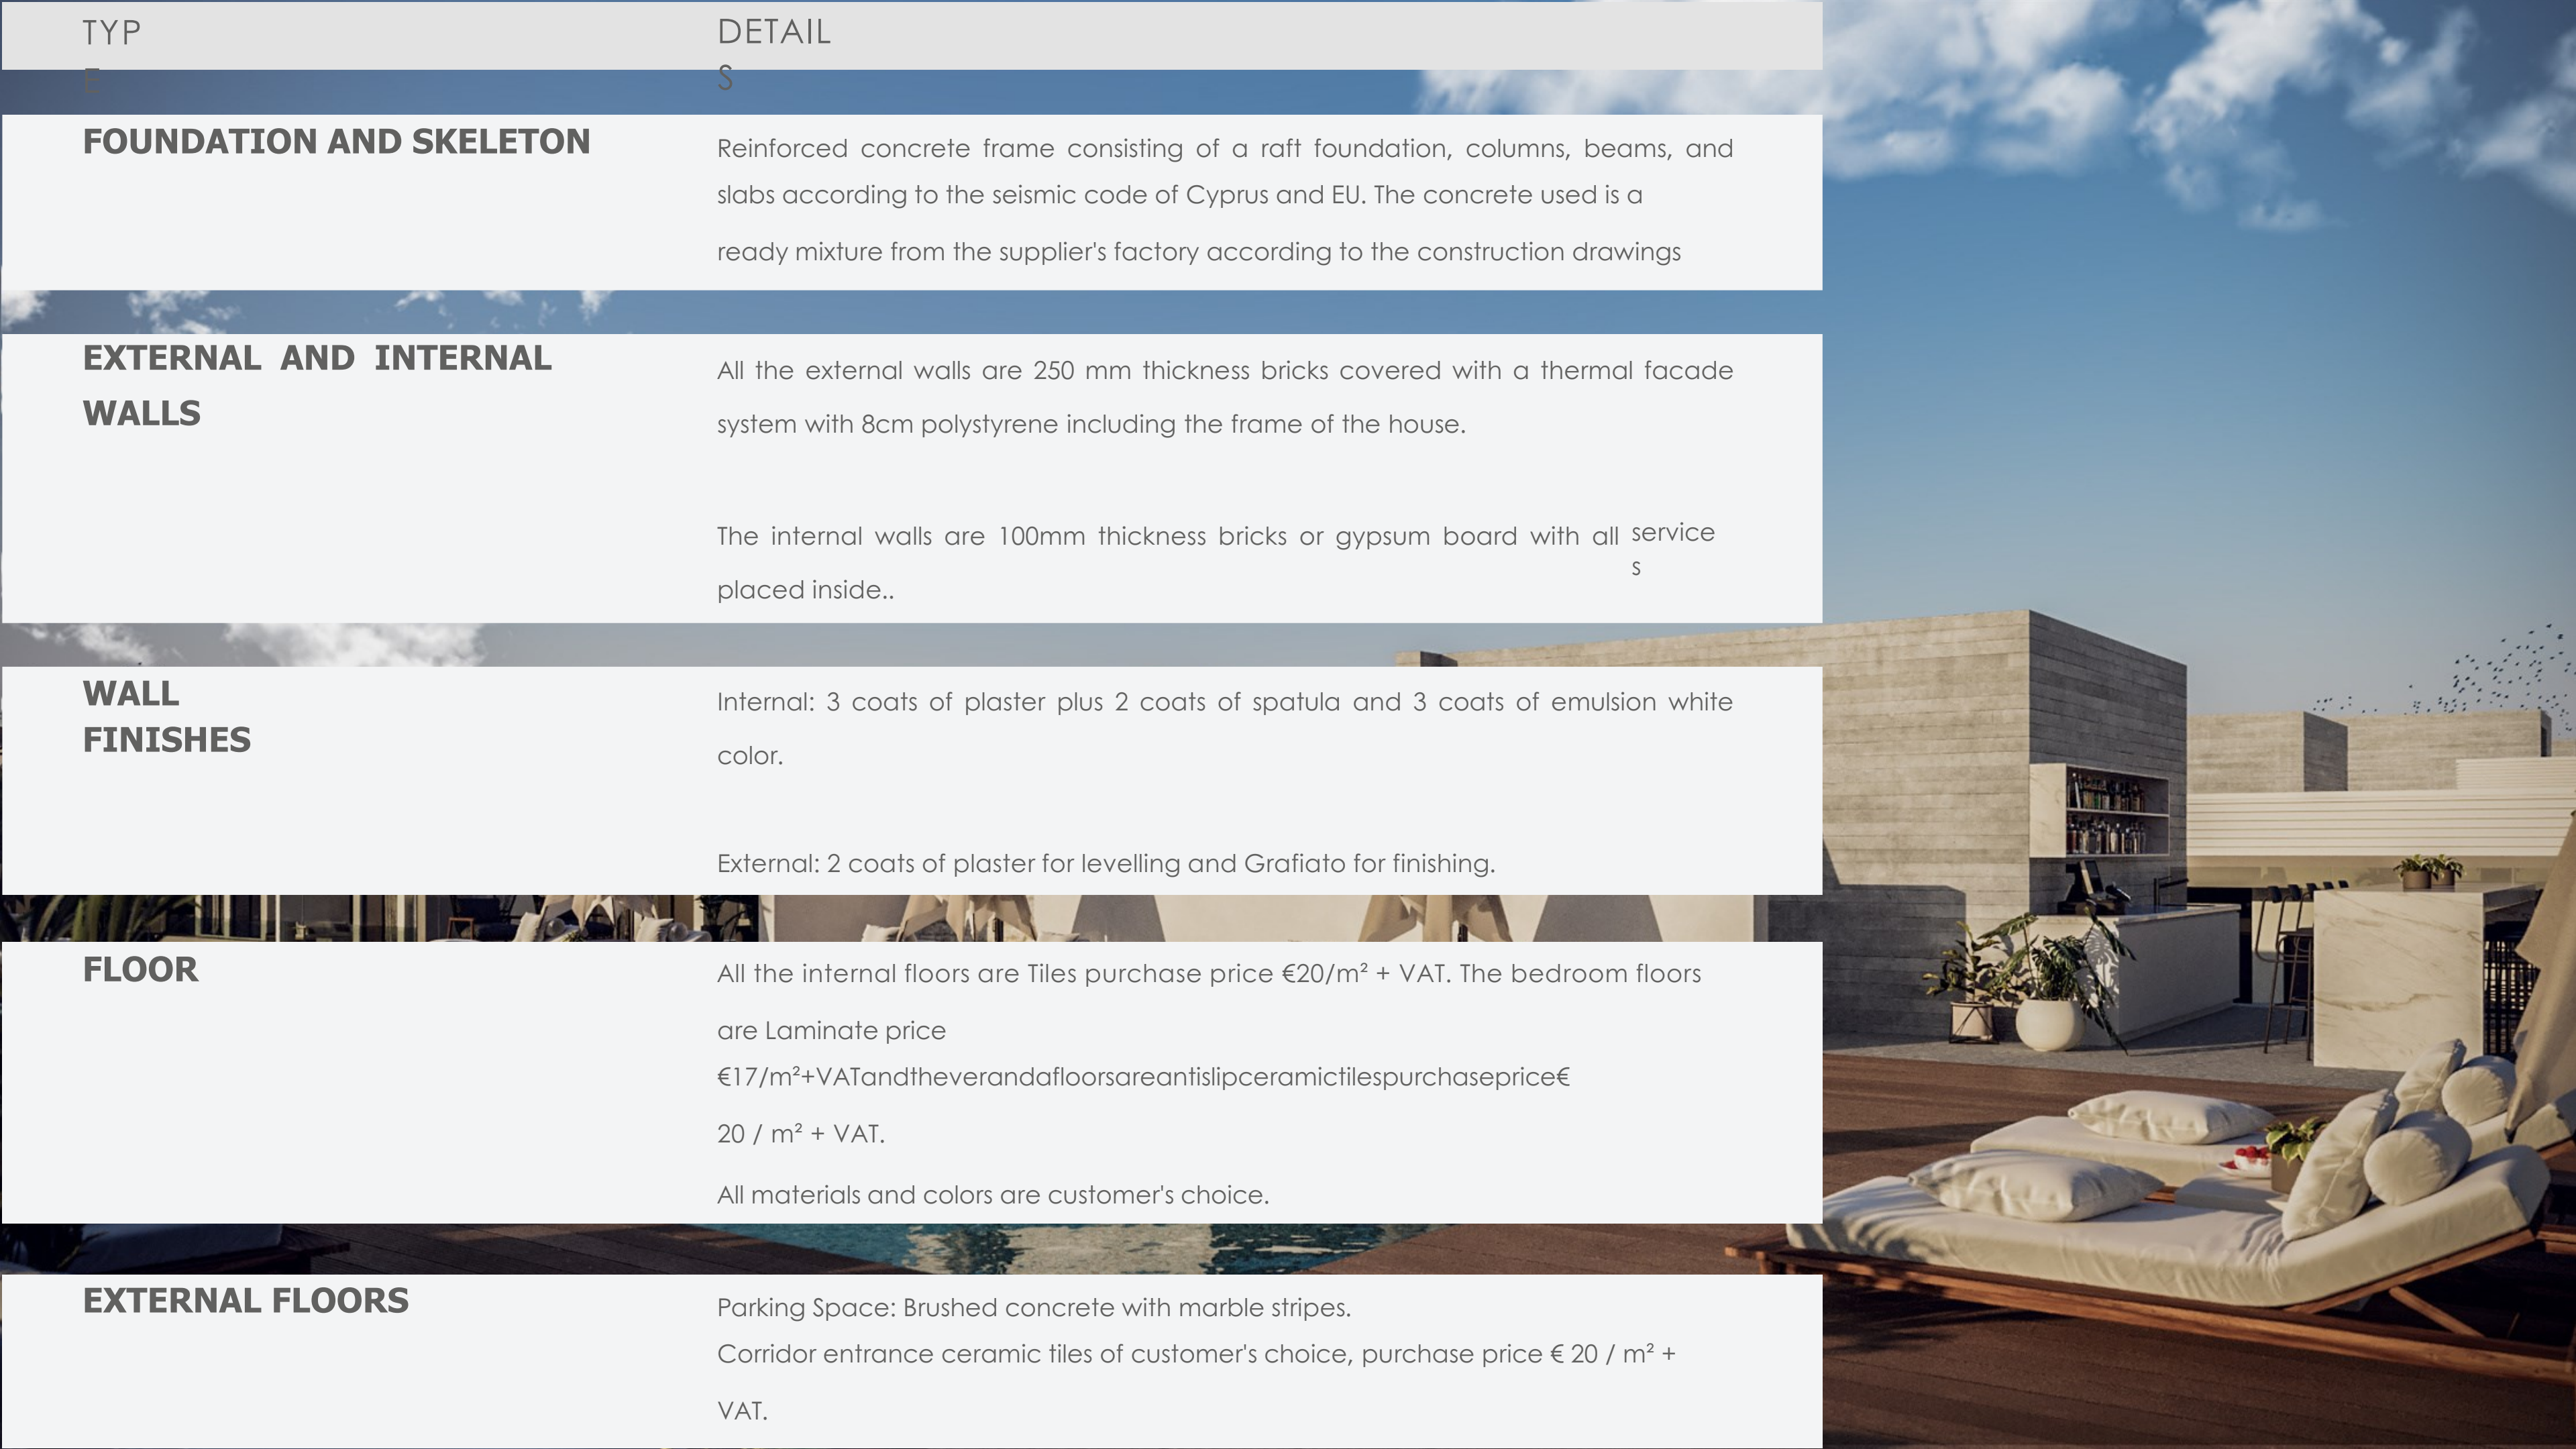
| TYPE | DETAILS |
|---|---|
| FOUNDATION AND SKELETON | Reinforced concrete frame consisting of a raft foundation, columns, beams, and slabs according to the seismic code of Cyprus and EU. The concrete used is a ready mixture from the supplier's factory according to the construction drawings |
| EXTERNAL AND INTERNAL WALLS | All the external walls are 250 mm thickness bricks covered with a thermal facade system with 8cm polystyrene including the frame of the house. The internal walls are 100mm thickness bricks or gypsum board with all services placed inside.. |
| WALL FINISHES | Internal: 3 coats of plaster plus 2 coats of spatula and 3 coats of emulsion white color. External: 2 coats of plaster for levelling and Grafiato for finishing. |
| FLOOR | All the internal floors are Tiles purchase price €20/m² + VAT. The bedroom floors are Laminate price €17/m²+VATandtheverandafloorsareantislipceramictilespurchaseprice€ 20 / m² + VAT. All materials and colors are customer's choice. |
| EXTERNAL FLOORS | Parking Space: Brushed concrete with marble stripes. Corridor entrance ceramic tiles of customer's choice, purchase price € 20 / m² + VAT. |